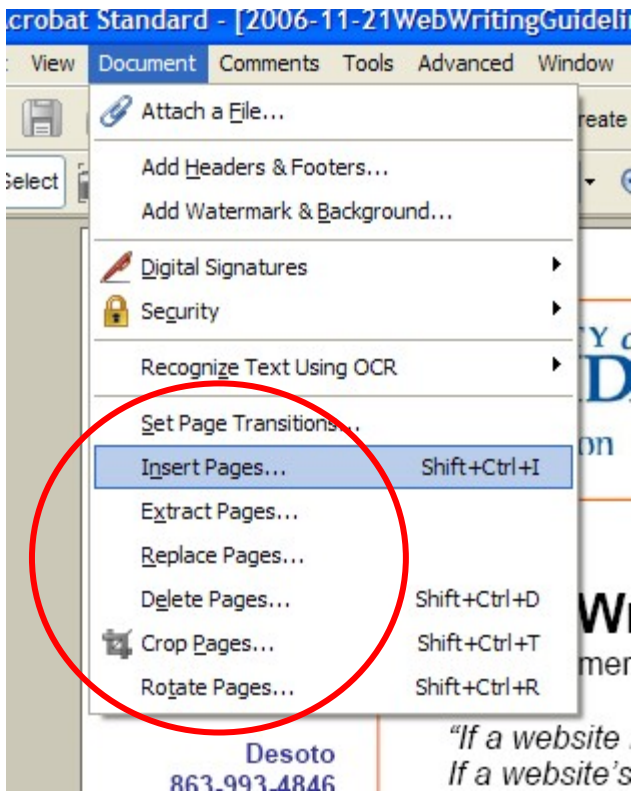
crobat Standard - [2006-11-21WebWritingGuideli

View Document Comments Tools Advanced Window

reate

Select

Attach a File...

Add Headers & Footers...

Add Watermark & Background...

Digital Signatures

Security

Recognize Text Using OCR

Set Page Transitions...

Insert Pages... Shift+Ctrl+I

Extract Pages...

Replace Pages...

Delete Pages... Shift+Ctrl+D

Crop Pages... Shift+Ctrl+T

Rotate Pages... Shift+Ctrl+R

TY

D

on

Wr

mer

Desoto

863-993-4846

"If a website

If a website's